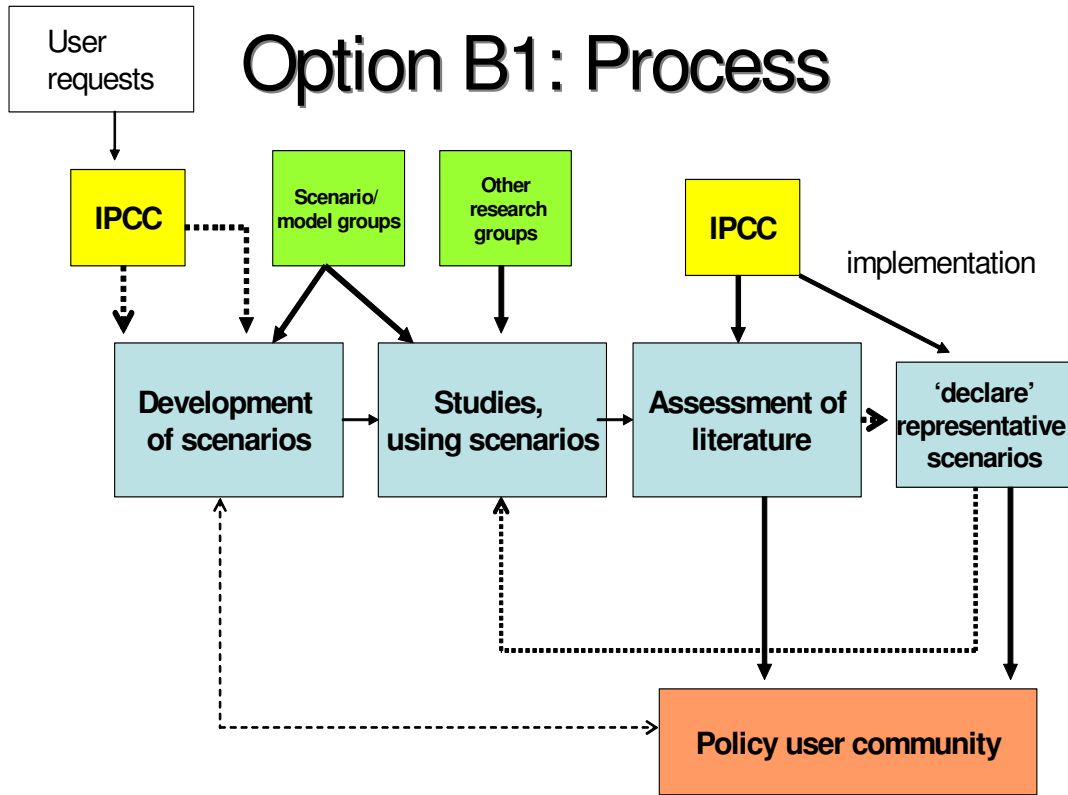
User requests

Option B1: Process

IPCC

Scenario/ model groups

Other research groups

IPCC

implementation

Development of scenarios

Studies, using scenarios

Assessment of literature

'declare' representative scenarios

Policy user community